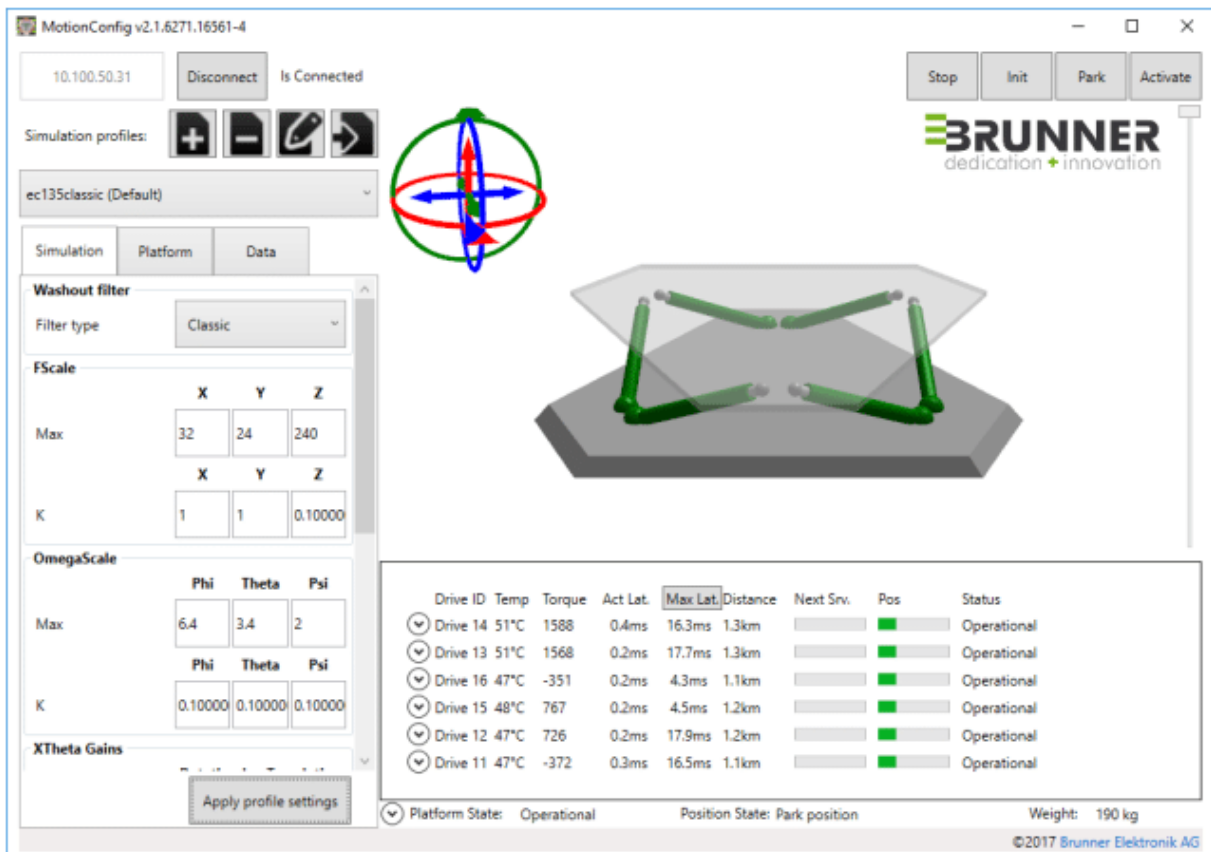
MotionConfig v2.1.6271.16561-4

10.100.50.31 Disconnect Is Connected

Stop Init Park Activate

Simulation profiles:

BRUNNER
dedication + innovation

ec135classic (Default)

Simulation Platform Data

Washout filter
Filter type Classic

FScale
| | X | Y | Z |
|---|---|---|---|
| Max | 32 | 24 | 240 |
| | X | Y | Z |
| K | 1 | 1 | 0.10000 |

OmegaScale
| | Phi | Theta | Psi |
|---|---|---|---|
| Max | 6.4 | 3.4 | 2 |
| | Phi | Theta | Psi |
| K | 0.10000 | 0.10000 | 0.10000 |

XTheta Gains

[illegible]

Apply profile settings

| Drive ID | Temp | Torque | Act Lat. | Max Lat. | Distance | Next Srv. | Pos | Status |
|---|---|---|---|---|---|---|---|---|
| Drive 14 | 51°C | 1588 | 0.4ms | 16.3ms | 1.3km | | | Operational |
| Drive 13 | 51°C | 1568 | 0.2ms | 17.7ms | 1.3km | | | Operational |
| Drive 16 | 47°C | -351 | 0.2ms | 4.3ms | 1.1km | | | Operational |
| Drive 15 | 48°C | 767 | 0.2ms | 4.5ms | 1.2km | | | Operational |
| Drive 12 | 47°C | 726 | 0.2ms | 17.9ms | 1.2km | | | Operational |
| Drive 11 | 47°C | -372 | 0.3ms | 16.5ms | 1.1km | | | Operational |

Platform State: Operational Position State: Park position Weight: 190 kg

©2017 Brunner Elektronik AG